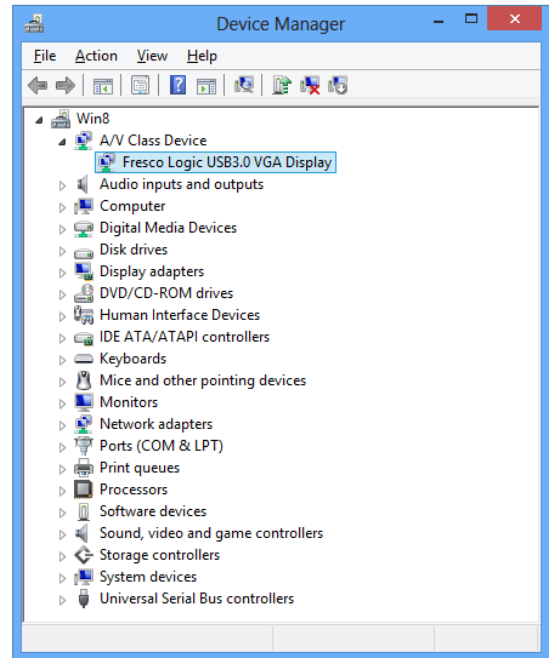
Device Manager

File Action View Help

Win8
A/V Class Device
Fresco Logic USB3.0 VGA Display
Audio inputs and outputs
Computer
Digital Media Devices
Disk drives
Display adapters
DVD/CD-ROM drives
Human Interface Devices
IDE ATA/ATAPI controllers
Keyboards
Mice and other pointing devices
Monitors
Network adapters
Ports (COM & LPT)
Print queues
Processors
Software devices
Sound, video and game controllers
Storage controllers
System devices
Universal Serial Bus controllers